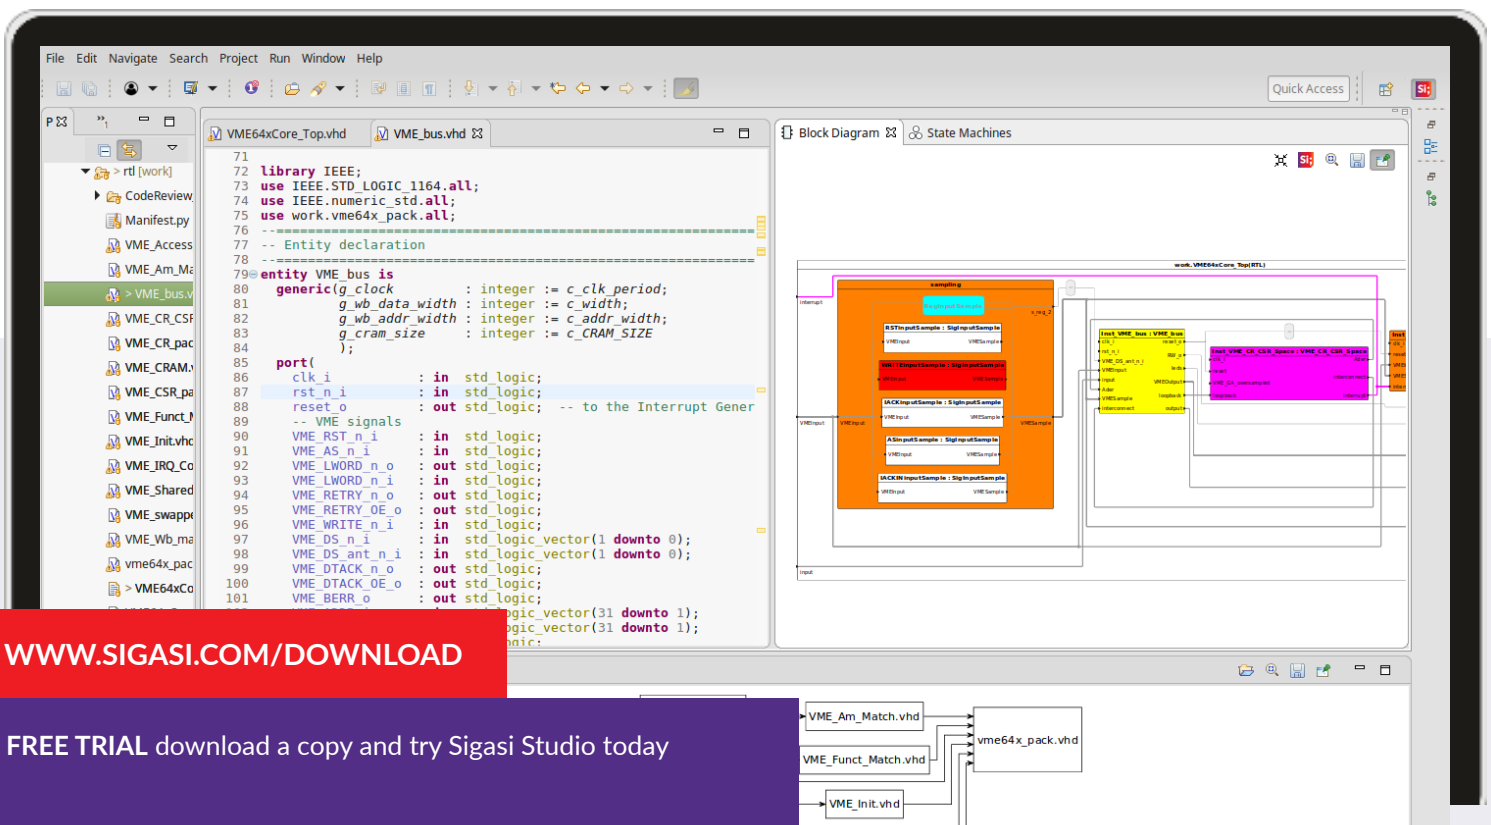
File Edit Navigate Search Project Run Window Help

Quick Access

P ☒

> rtl [work]
CodeReview
Manifest.py
VME_Access
VME_Am_Ma
> VME_bus.v
VME_CR_CSF
VME_CR_pac
VME_CRAM.v
VME_CSR_pa
VME_Funct_M
VME_Init.vhc
VME_IRQ_Co
VME_Shared
VME_swappe
VME_Wb_ma
vme64x_pac
> VME64xCo

VME64xCore_Top.vhd
VME_bus.vhd ☒

71
72 library IEEE;
73 use IEEE.STD_LOGIC_1164.all;
74 use IEEE.numeric_std.all;
75 use work.vme64x_pack.all;
76 --===========================================================
77 -- Entity declaration
78 --===========================================================
79 entity VME_bus is
80 generic(g_clock : integer := c_clk_period;
81 g_wb_data_width : integer := c_width;
82 g_wb_addr_width : integer := c_addr_width;
83 g_cram_size : integer := c_CRAM_SIZE
84 );
85 port(
86 clk_i : in std_logic;
87 rst_n_i : in std_logic;
88 reset_o : out std_logic; -- to the Interrupt Gener
89 -- VME signals
90 VME_RST_n_i : in std_logic;
91 VME_AS_n_i : in std_logic;
92 VME_LWORD_n_o : out std_logic;
93 VME_LWORD_n_i : in std_logic;
94 VME_RETRY_n_o : out std_logic;
95 VME_RETRY_OE_o : out std_logic;
96 VME_WRITE_n_i : in std_logic;
97 VME_DS_n_i : in std_logic_vector(1 downto 0);
98 VME_DS_ant_n_i : in std_logic_vector(1 downto 0);
99 VME_DTACK_n_o : out std_logic;
100 VME_DTACK_OE_o : out std_logic;
101 VME_BERR_o : out std_logic;
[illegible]gic_vector(31 downto 1);
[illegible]gic_vector(31 downto 1);

Block Diagram ☒
State Machines

work.VME64xCore_Top(RTL)
sampling
RSTinputSample : SignalInputSample
WEInputSample : SignalInputSample
IACKinputSample : SignalInputSample
ASinputSample : SignalInputSample
IACKIN inputSample : SignalInputSample
Inst_VME_bus : VME_bus
Inst_VME_CR_CSR_Space : VME_CR_CSR_Space

VME_Am_Match.vhd
VME_Funct_Match.vhd
VME_Init.vhd
vme64x_pack.vhd

WWW.SIGASI.COM/DOWNLOAD

FREE TRIAL download a copy and try Sigasi Studio today